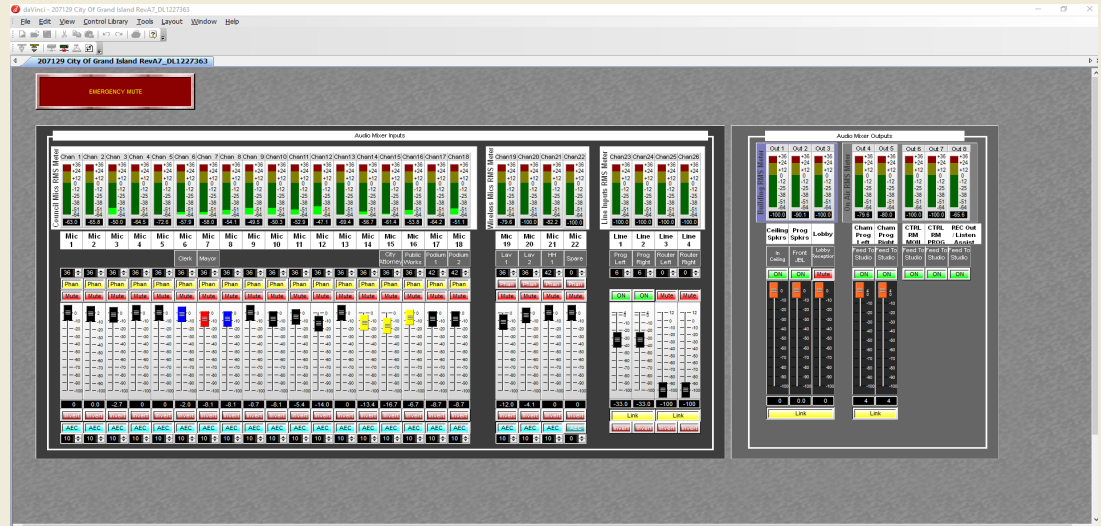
daVinci - 207129 City Of Grand Island RevA7_DL1227363

File Edit View Control Library Tools Layout Window Help

207129 City Of Grand Island RevA7_DL1227363

EMERGENCY MUTE

Audio Mixer Inputs

Council Mics RMS Meter

Chan 1 Chan 2 Chan 3 Chan 4 Chan 5 Chan 6 Chan 7 Chan 8 Chan 9 Chan10 Chan11 Chan12 Chan13 Chan14 Chan15 Chan16 Chan17 Chan18

-63.0 -65.8 -50.0 -64.5 -72.6 -57.9 -58.8 -54.1 -49.5 -50.3 -52.9 -47.1 -69.4 -56.7 -61.4 -53.8 -64.2 -51.1

Mic 1 Mic 2 Mic 3 Mic 4 Mic 5 Mic 6 Mic 7 Mic 8 Mic 9 Mic 10 Mic 11 Mic 12 Mic 13 Mic 14 Mic 15 Mic 16 Mic 17 Mic 18

Clerk Mayor City Attorney Public Works Podium 1 Podium 2

Phan Mute

0 0.0 -2.7 0 0 -2.0 -8.1 -8.1 -0.7 -8.1 -5.4 -14.0 0 -13.4 -16.7 -6.7 -8.7 -8.7

AEC 10

Wireless Mics RMS Meter

Chan19 Chan20 Chan21 Chan22

-75.6 -100.0 -82.2 -100.0

Mic 19 Mic 20 Mic 21 Mic 22

Lav 1 Lav 2 HH 1 Spare

-12.0 -4.1 0 0

Line Inputs RMS Meter

Chan23 Chan24 Chan25 Chan26

-100.0 -100.0 -100.0 -100.0

Line 1 Line 2 Line 3 Line 4

Prog Left Prog Right Router Left Router Right

ON ON Mute Mute

-33.0 -33.0 -100 -100

Link Link

Audio Mixer Outputs

Building RMS Meter

Out 1 Out 2 Out 3

-100.0 -90.1 -100.0

Ceiling Spkrs Prog Spkrs Lobby

In Ceiling Front JBL Lobby Reception

ON ON Mute

0 0 0

Link

ON AIR RMS Meter

Out 4 Out 5

-78.6 -80.0

Cham Prog Left Cham Prog Right

Feed To Studio Feed To Studio

ON ON

4 4

Link

Out 6 Out 7 Out 8

-100.0 -100.0 -65.6

CTRL RM MON CTRL RM PROG REC Out / Listen Assist

Feed To Studio Feed To Studio Feed To Studio

ON ON ON